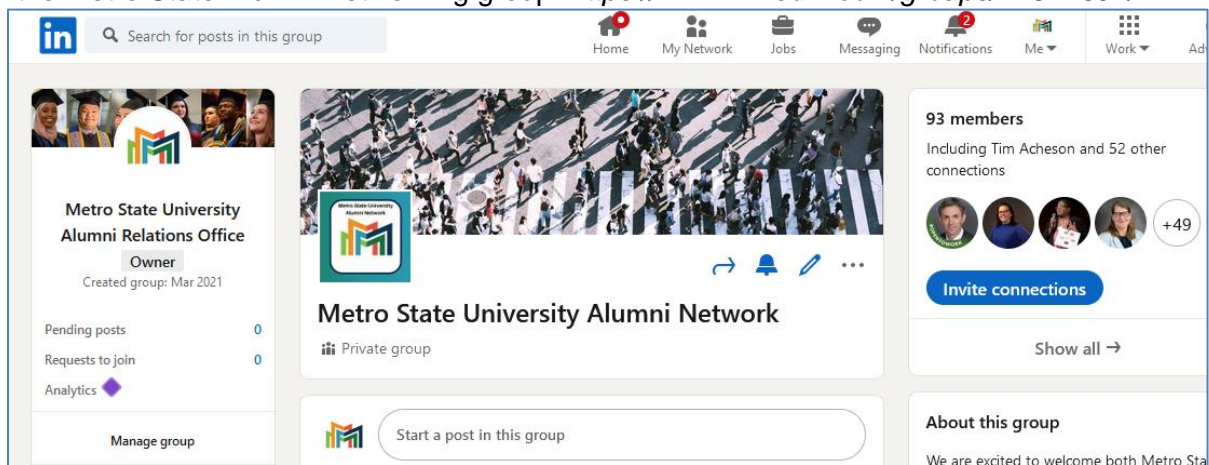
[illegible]

in Search for posts in this group

Home My Network Jobs Messaging 2 Notifications Me Work Ad

Metro State University Alumni Relations Office
Owner
Created group: Mar 2021

Pending posts 0
Requests to join 0
Analytics

Manage group

Metro State University Alumni Network

Metro State University Alumni Network
Private group

Start a post in this group

93 members
Including Tim Acheson and 52 other connections

+49

Invite connections

Show all →

About this group
We are excited to welcome both Metro Sta